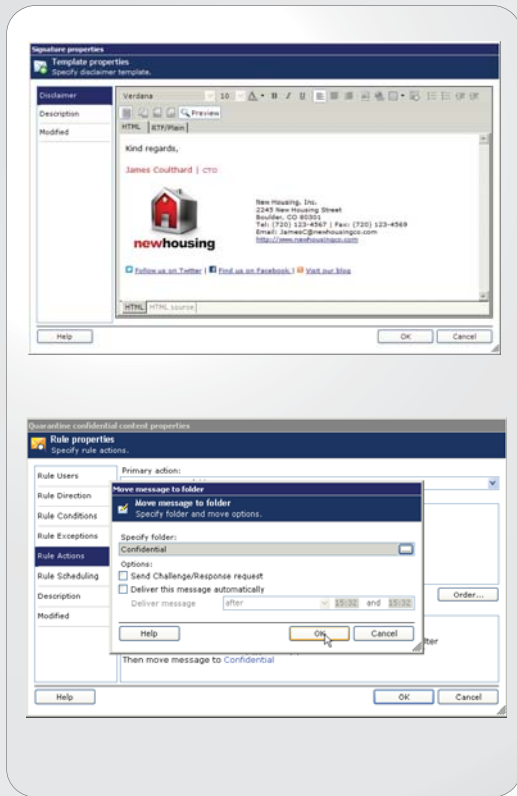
Signature properties

Template properties
Specify disclaimer template.

Disclaimer
Description
Modified

Verdana 10 B I U

Preview

HTML RTF/Plain

Kind regards,

James Coulthard | CTO

newhousing

New Housing, Inc.
2245 New Housing Street
Boulder, CO 80301
Tel: (720) 123-4567 | Fax: (720) 123-4569
Email: JamesC@newhousingco.com
http://www.newhousingco.com

Follow us on Twitter | Find us on Facebook | Visit our blog

HTML HTML source

Help

OK Cancel

Quarantine confidential content properties

Rule properties
Specify rule actions.

Rule Users
Rule Direction
Rule Conditions
Rule Exceptions
Rule Actions
Rule Scheduling
Description
Modified

Primary action:

Move message to folder

Move message to folder
Specify folder and move options.

Specify folder:
Confidential

Options:
Send Challenge/Response request
Deliver this message automatically
Deliver message after 15:32 and 15:32

Help

OK Cancel

Order...

lter

Then move message to Confidential

Help

OK Cancel